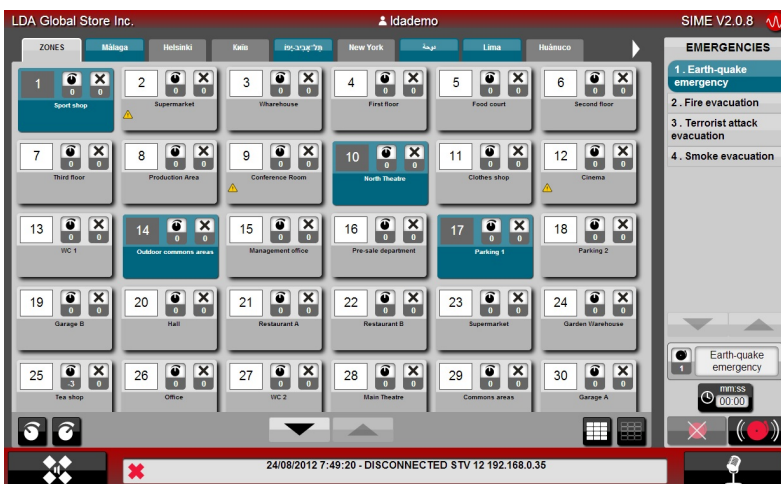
LDA Global Store Inc.

ldademo

SIME V2.0.8

ZONES | Málaga | Helsinki | Київ | תל־אביב-יפו | New York | الدوحة | Lima | Huánuco

EMERGENCIES

1 . Earth-quake emergency
2 . Fire evacuation
3 . Terrorist attack evacuation
4 . Smoke evacuation

1 0 0 Sport shop
2 0 0 Supermarket
3 0 0 Wharehouse
4 0 0 First floor
5 0 0 Food court
6 0 0 Second floor
7 0 0 Third floor
8 0 0 Production Area
9 0 0 Conference Room
10 0 0 North Theatre
11 0 0 Clothes shop
12 0 0 Cinema
13 0 0 WC 1
14 0 0 Outdoor commons areas
15 0 0 Management office
16 0 0 Pre-sale department
17 0 0 Parking 1
18 0 0 Parking 2
19 0 0 Garage B
20 0 0 Hall
21 0 0 Restaurant A
22 0 0 Restaurant B
23 0 0 Supermarket
24 0 0 Garden Warehouse
25 -3 0 Tea shop
26 0 0 Office
27 0 0 WC 2
28 0 0 Main Theatre
29 0 0 Commons areas
30 0 0 Garage A

1 Earth-quake emergency

mm:ss
00:00

24/08/2012 7:49:20 - DISCONNECTED STV 12 192.168.0.35